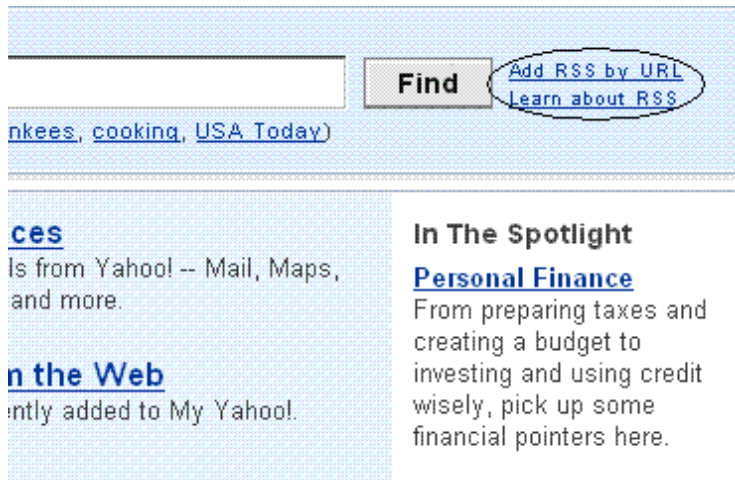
Find

Add RSS by URL
Learn about RSS

nkees, cooking, USA Today)

ces
ls from Yahoo! -- Mail, Maps, and more.

n the Web
ently added to My Yahoo!.

In The Spotlight

Personal Finance
From preparing taxes and creating a budget to investing and using credit wisely, pick up some financial pointers here.